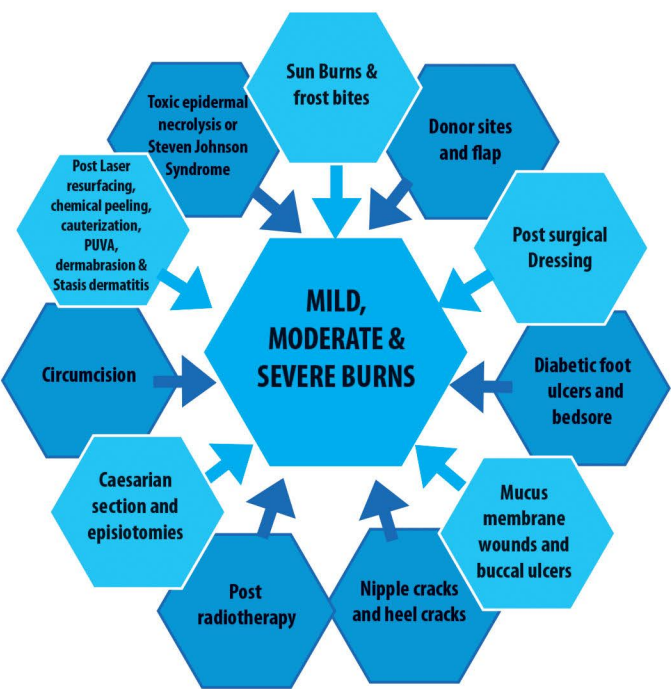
Sun Burns & frost bites

Donor sites and flap

Post surgical Dressing

Diabetic foot ulcers and bedsore

Mucus membrane wounds and buccal ulcers

Nipple cracks and heel cracks

Post radiotherapy

Caesarian section and episiotomies

Circumcision

Post Laser resurfacing, chemical peeling, cauterization, PUVA, dermabrasion & Stasis dermatitis

Toxic epidermal necrolysis or Steven Johnson Syndrome

MILD, MODERATE & SEVERE BURNS